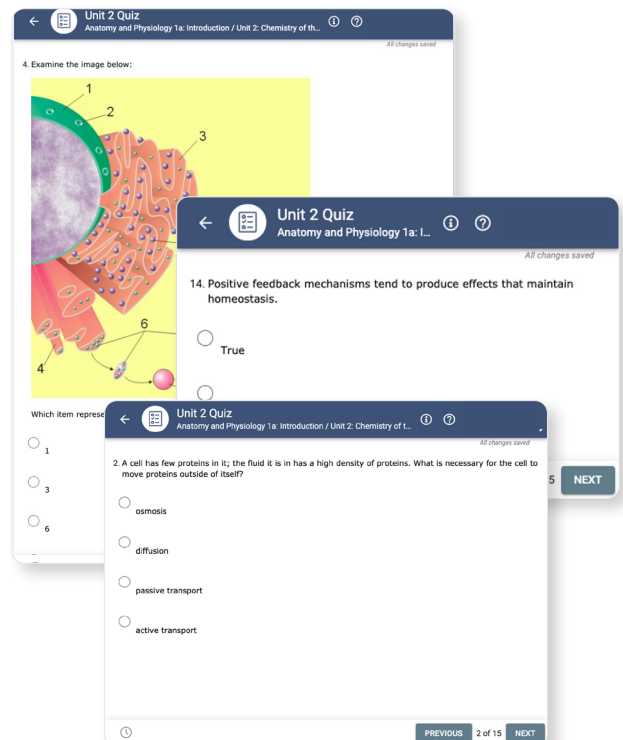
Unit 2 Quiz
Anatomy and Physiology 1a: Introduction / Unit 2: Chemistry of th...

All changes saved

4. Examine the image below:

1
2
3
4
6

Which item represe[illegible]

1

3

6

Unit 2 Quiz
Anatomy and Physiology 1a: I...

All changes saved

14. Positive feedback mechanisms tend to produce effects that maintain homeostasis.

True

5 NEXT

Unit 2 Quiz
Anatomy and Physiology 1a: Introduction / Unit 2: Chemistry of t...

All changes saved

2. A cell has few proteins in it; the fluid it is in has a high density of proteins. What is necessary for the cell to move proteins outside of itself?

osmosis

diffusion

passive transport

active transport

PREVIOUS 2 of 15 NEXT